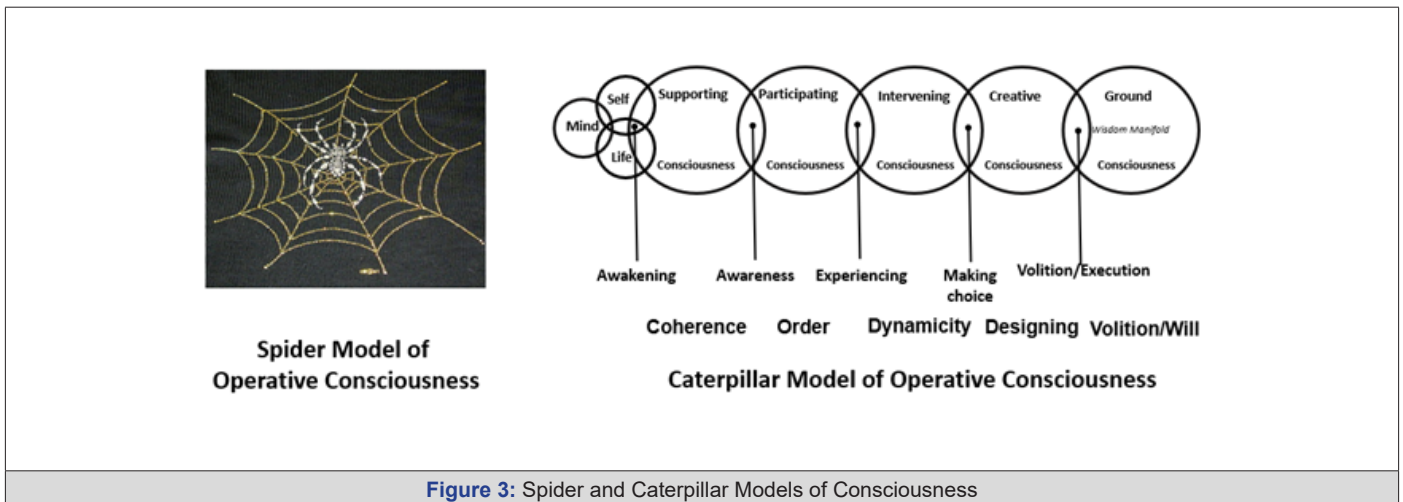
Mind
Self
Life
Supporting
Consciousness
Participating
Consciousness
Intervening
Consciousness
Creative
Consciousness
Ground
Wisdom Manifold
Consciousness

Awakening
Awareness
Experiencing
Making choice
Volition/Execution

Coherence Order Dynamicity Designing Volition/Will

Spider Model of Operative Consciousness

Caterpillar Model of Operative Consciousness

Figure 3: Spider and Caterpillar Models of Consciousness